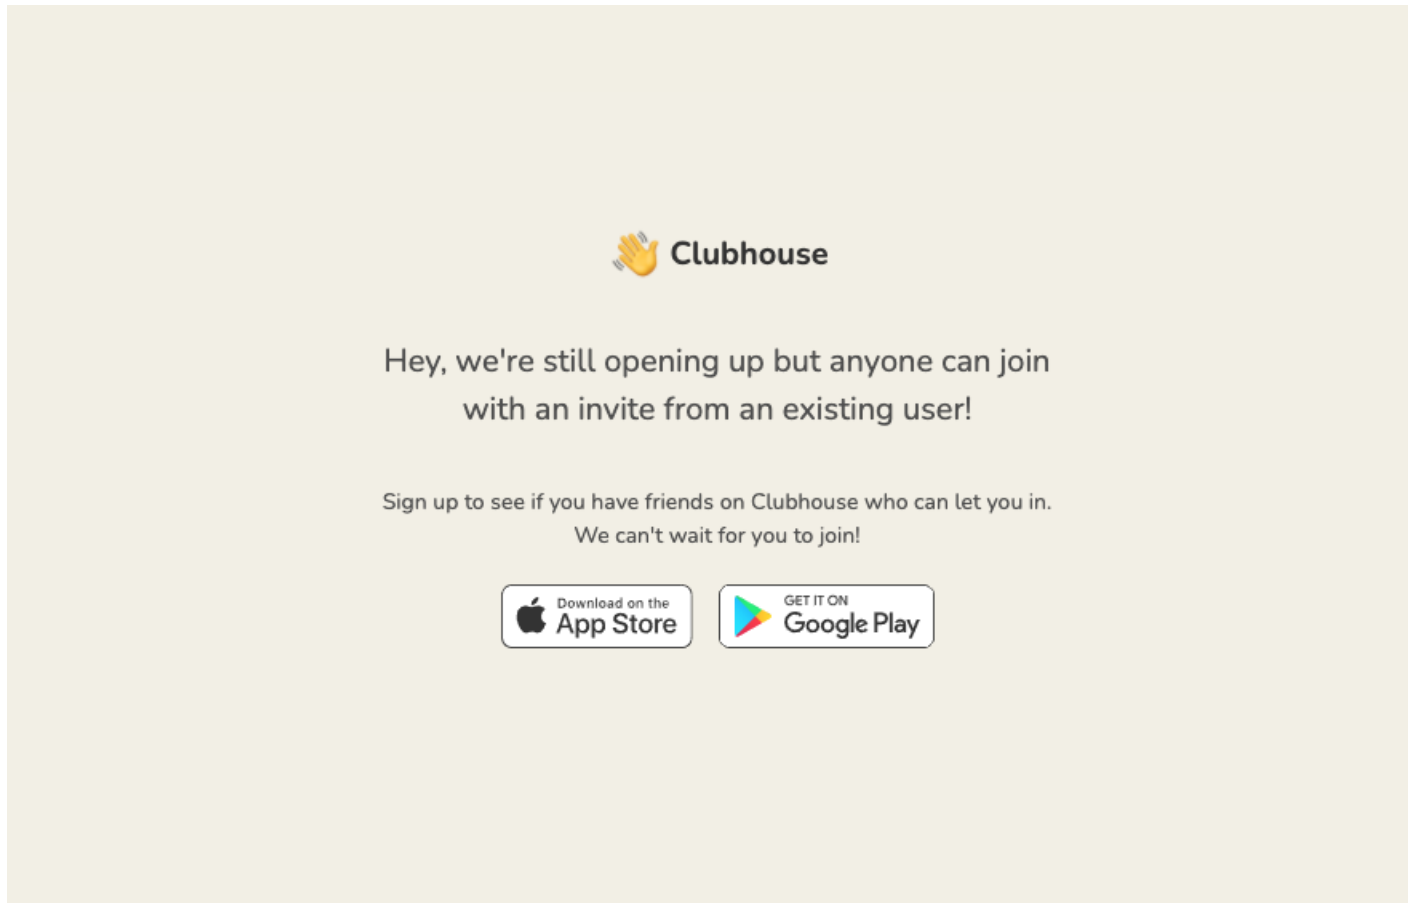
Clubhouse

Hey, we're still opening up but anyone can join with an invite from an existing user!

Sign up to see if you have friends on Clubhouse who can let you in.
We can't wait for you to join!

Download on the App Store

GET IT ON Google Play